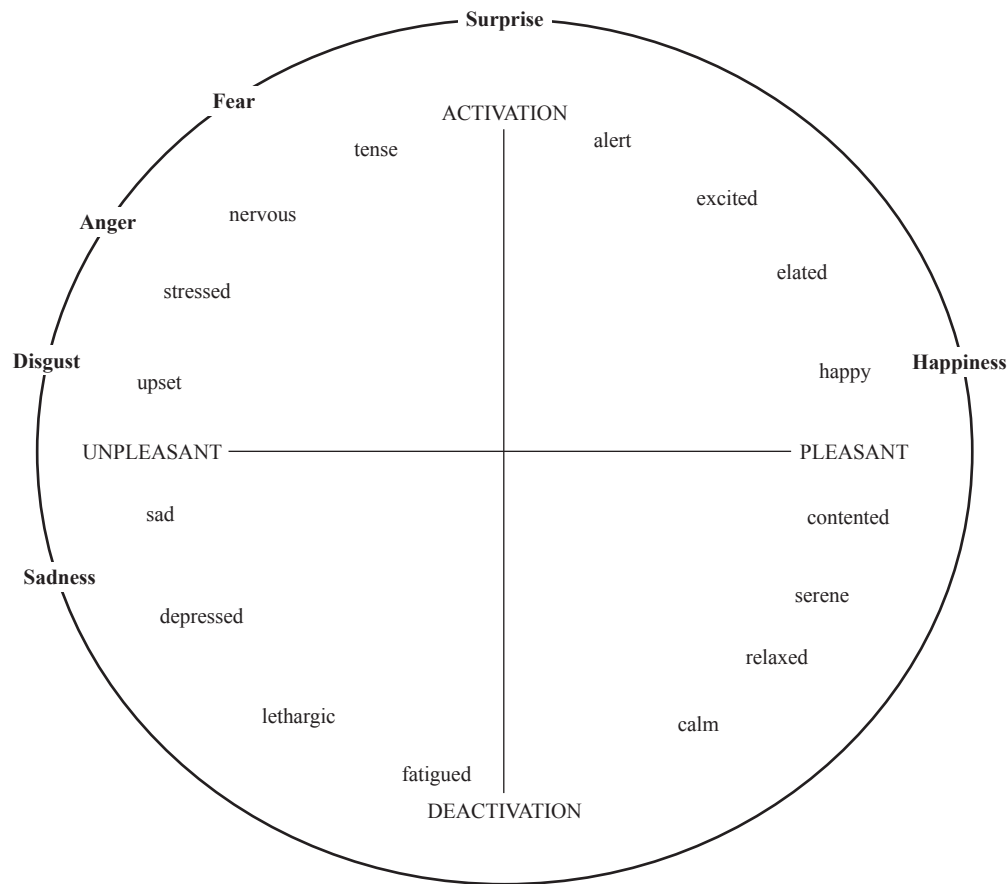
Surprise

Fear

ACTIVATION

tense

alert

excited

Anger

nervous

elated

stressed

Disgust

upset

happy

Happiness

UNPLEASANT

PLEASANT

sad

contented

Sadness

serene

depressed

relaxed

lethargic

calm

fatigued

DEACTIVATION